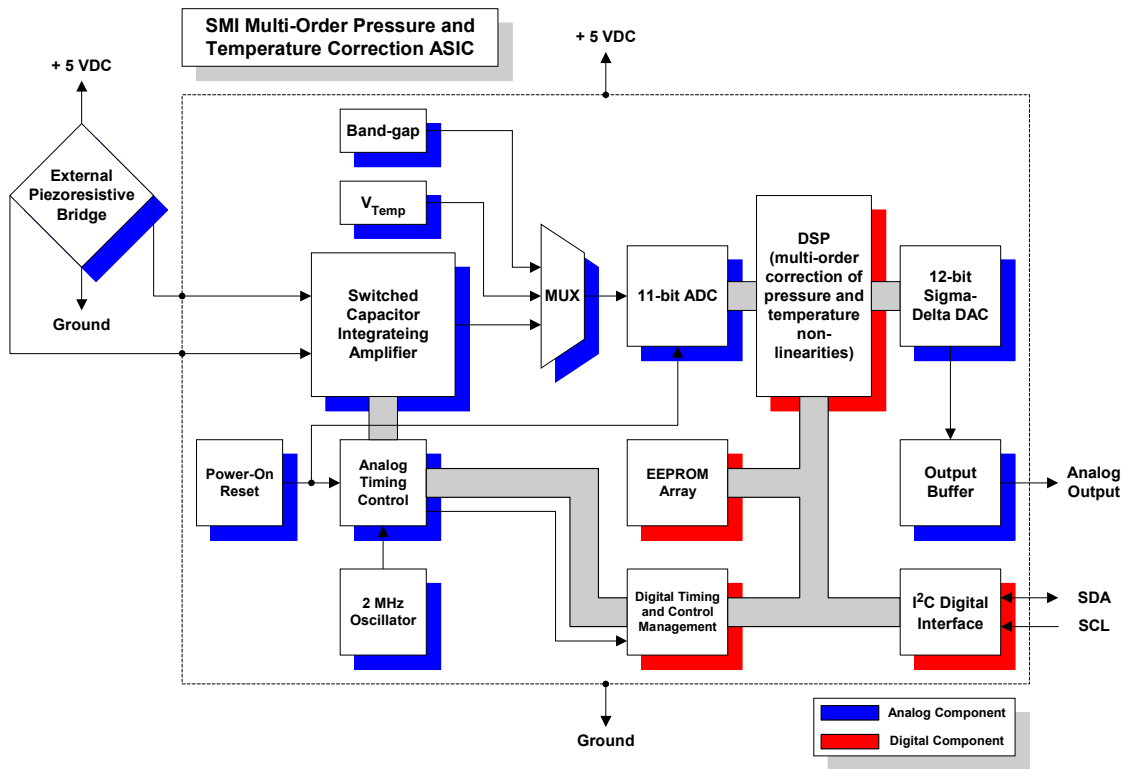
SMI Multi-Order Pressure and Temperature Correction ASIC

+ 5 VDC

+ 5 VDC

External Piezoresistive Bridge

Ground

Band-gap

$V_{Temp}$

Switched Capacitor Integrateing Amplifier

MUX

11-bit ADC

DSP (multi-order correction of pressure and temperature non-linearities)

12-bit Sigma-Delta DAC

Power-On Reset

Analog Timing Control

EEPROM Array

Output Buffer

Analog Output

2 MHz Oscillator

Digital Timing and Control Management

$I^2C$ Digital Interface

SDA

SCL

Ground

Analog Component

Digital Component